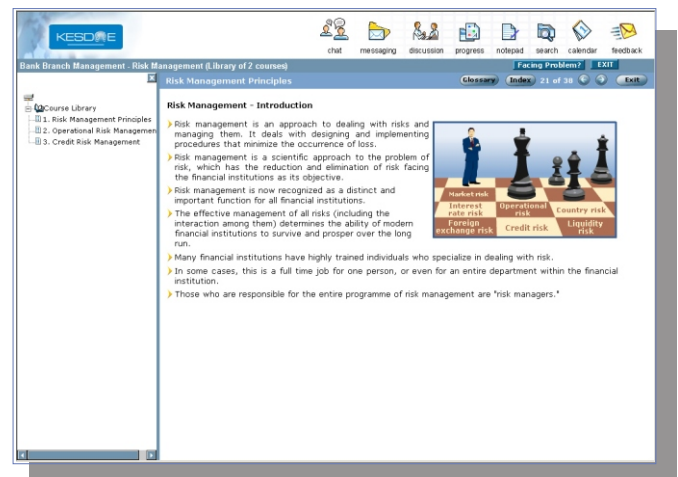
KESDEE

chat messaging discussion progress notepad search calendar feedback

Bank Branch Management - Risk Management (Library of 2 courses)

Facing Problem? EXIT

Risk Management Principles

Glossary Index 21 of 38 Exit

Course Library
1. Risk Management Principles
2. Operational Risk Managemen
3. Credit Risk Management

Risk Management - Introduction

Risk management is an approach to dealing with risks and managing them. It deals with designing and implementing procedures that minimize the occurrence of loss.

Risk management is a scientific approach to the problem of risk, which has the reduction and elimination of risk facing the financial institutions as its objective.

Risk management is now recognized as a distinct and important function for all financial institutions.

The effective management of all risks (including the interaction among them) determines the ability of modern financial institutions to survive and prosper over the long run.

Market risk
Interest rate risk
Operational risk
Country risk
Foreign exchange risk
Credit risk
Liquidity risk

Many financial institutions have highly trained individuals who specialize in dealing with risk.

In some cases, this is a full time job for one person, or even for an entire department within the financial institution.

Those who are responsible for the entire programme of risk management are "risk managers."